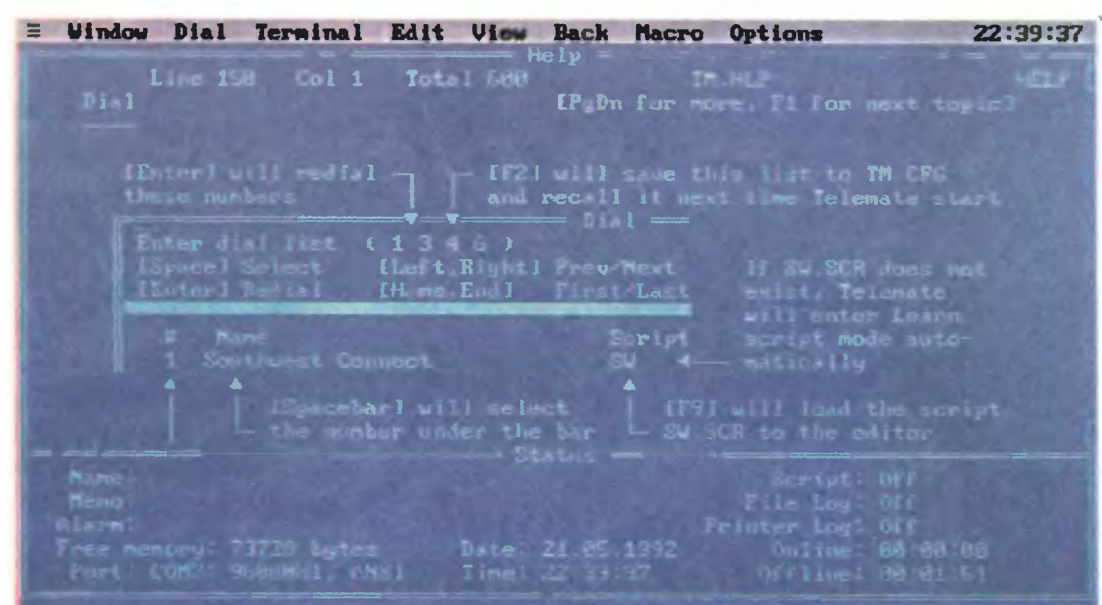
≡ Window Dial Terminal Edit View Back Macro Options 22:39:37

Help

Line 158 Col 1 Total 600 TM.HLP HELP

Dial [PgDn for more, F1 for next topic]

[Enter] will redial these numbers

[F2] will save this list to TM.CFG and recall it next time Telemate start

Dial

Enter dial list ( 1 3 4 G )

[Space] Select [Left,Right] Prev/Next

[Enter] Redial [Home,End] First/Last

If SW.SCR does not exist, Telemate will enter Learn script mode automatically

# Name Script

1 Southwest Connect SW

[Spacebar] will select the number under the bar

[F9] will load the script SW.SCR to the editor

Status

Name:

Memo:

Alarm:

Free memory: 73728 bytes

Port: COM2: 9600N81, ANSI

Date: 21.05.1992

Time: 22:39:37

Script: Off

File Log: Off

Printer Log: Off

Online: 00:00:00

Offline: 00:01:51